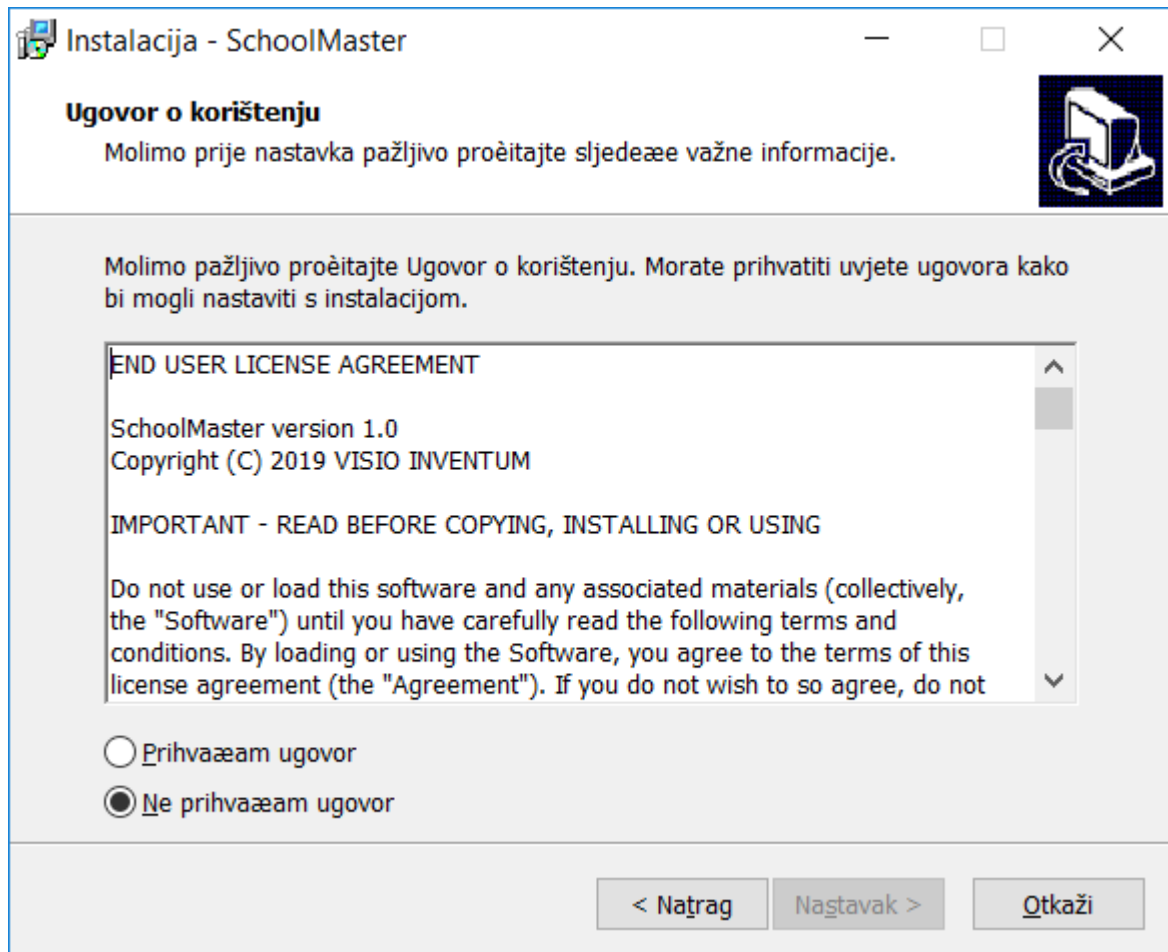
Instalacija - SchoolMaster

Ugovor o korištenju

Molimo prije nastavka pažljivo proèitajte sljedeæe važne informacije.

Molimo pažljivo proèitajte Ugovor o korištenju. Morate prihvatiti uvjete ugovora kako bi mogli nastaviti s instalacijom.

END USER LICENSE AGREEMENT

SchoolMaster version 1.0
Copyright (C) 2019 VISIO INVENTUM

IMPORTANT - READ BEFORE COPYING, INSTALLING OR USING

Do not use or load this software and any associated materials (collectively, the "Software") until you have carefully read the following terms and conditions. By loading or using the Software, you agree to the terms of this license agreement (the "Agreement"). If you do not wish to so agree, do not

Prihvaæam ugovor

Ne prihvaæam ugovor

< Natrag

Nastavak >

Otkaži